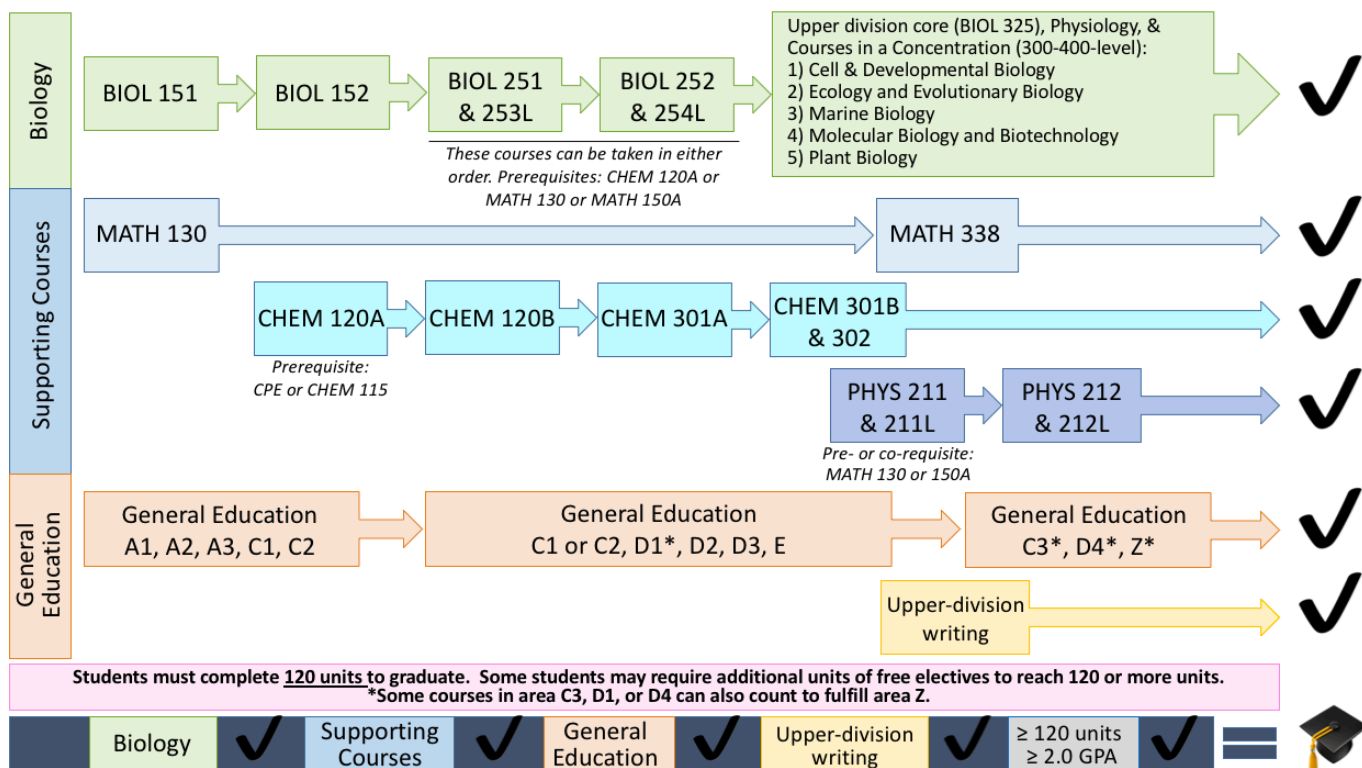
Biology

BIOL 151

BIOL 152

BIOL 251 & 253L

BIOL 252 & 254L

These courses can be taken in either order. Prerequisites: CHEM 120A or MATH 130 or MATH 150A

Upper division core (BIOL 325), Physiology, & Courses in a Concentration (300-400-level):
1) Cell & Developmental Biology
2) Ecology and Evolutionary Biology
3) Marine Biology
4) Molecular Biology and Biotechnology
5) Plant Biology

Supporting Courses

MATH 130

MATH 338

CHEM 120A

Prerequisite: CPE or CHEM 115

CHEM 120B

CHEM 301A

CHEM 301B & 302

PHYS 211 & 211L

Pre- or co-requisite: MATH 130 or 150A

PHYS 212 & 212L

General Education

General Education A1, A2, A3, C1, C2

General Education C1 or C2, D1*, D2, D3, E

General Education C3*, D4*, Z*

Upper-division writing

Students must complete 120 units to graduate. Some students may require additional units of free electives to reach 120 or more units.
*Some courses in area C3, D1, or D4 can also count to fulfill area Z.

Biology

Supporting Courses

General Education

Upper-division writing

≥ 120 units
≥ 2.0 GPA